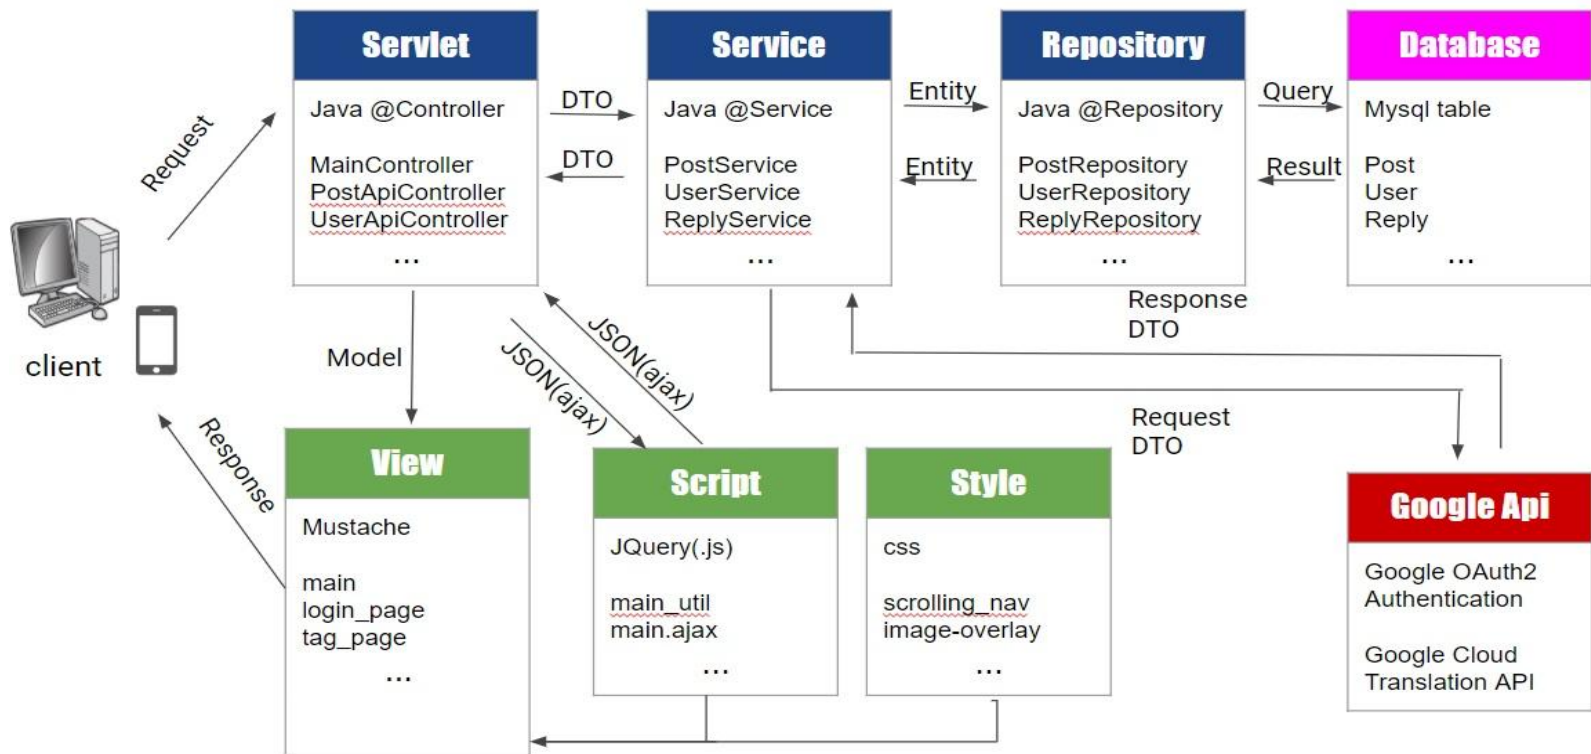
Servlet

Java @Controller

MainController
PostApiController
UserApiController
...

DTO

DTO

Service

Java @Service

PostService
UserService
ReplyService
...

Entity

Entity

Repository

Java @Repository

PostRepository
UserRepository
ReplyRepository
...

Query

Result

Database

Mysql table

Post
User
Reply
...

Request

client

Response

Model

JSON(ajax)

JSON(ajax)

Response DTO

Request DTO

View

Mustache

main
login_page
tag_page
...

Script

JQuery(.js)

main_util
main.ajax
...

Style

css

scrolling_nav
image-overlay
...

Google Api

Google OAuth2 Authentication

Google Cloud Translation API